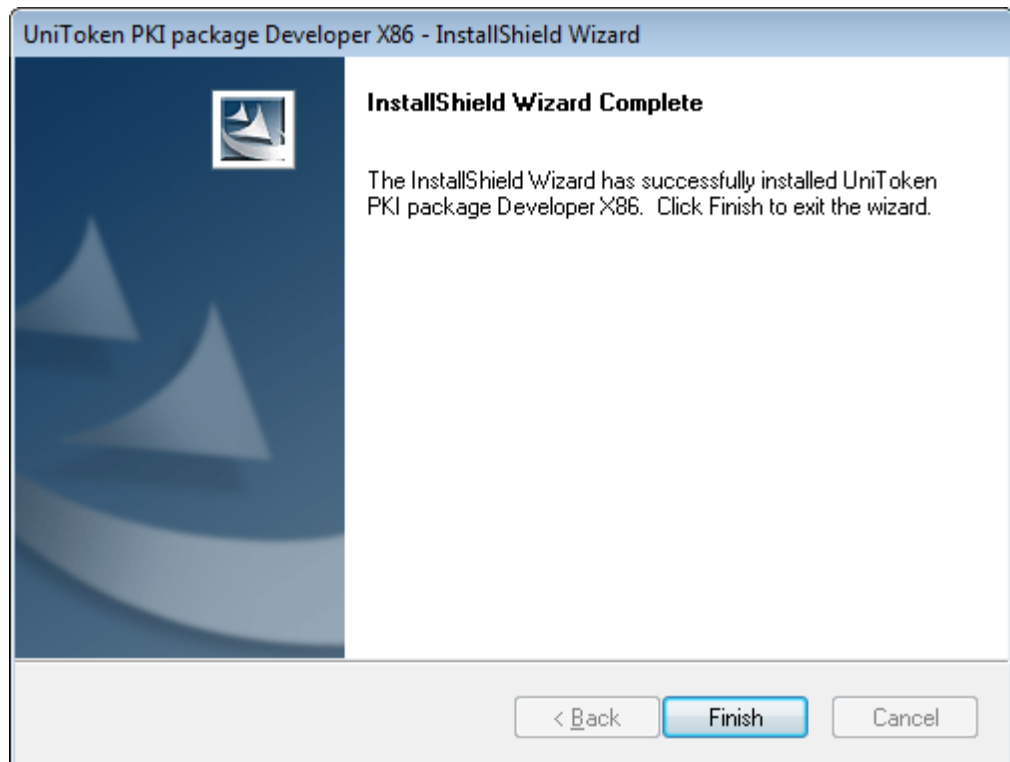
UniToken PKI package Developer X86 - InstallShield Wizard

InstallShield Wizard Complete

The InstallShield Wizard has successfully installed UniToken PKI package Developer X86. Click Finish to exit the wizard.

< Back

Finish

Cancel